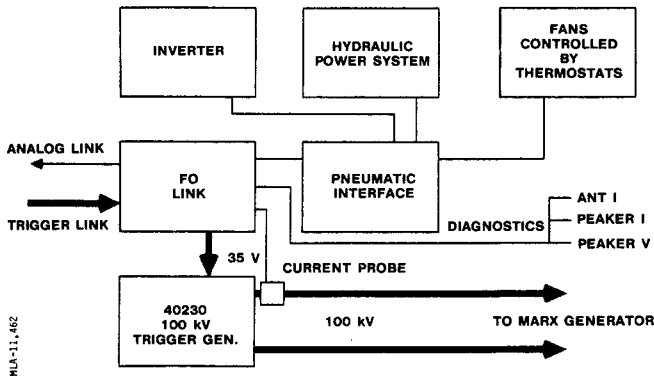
INVERTER

HYDRAULIC POWER SYSTEM

FANS CONTROLLED BY THERMOSTATS

ANALOG LINK

FO LINK

PNEUMATIC INTERFACE

TRIGGER LINK

ANT I

DIAGNOSTICS

PEAKER I

PEAKER V

35 V

CURRENT PROBE

40230 100 kV TRIGGER GEN.

100 kV

TO MARX GENERATOR

MLA-11,462